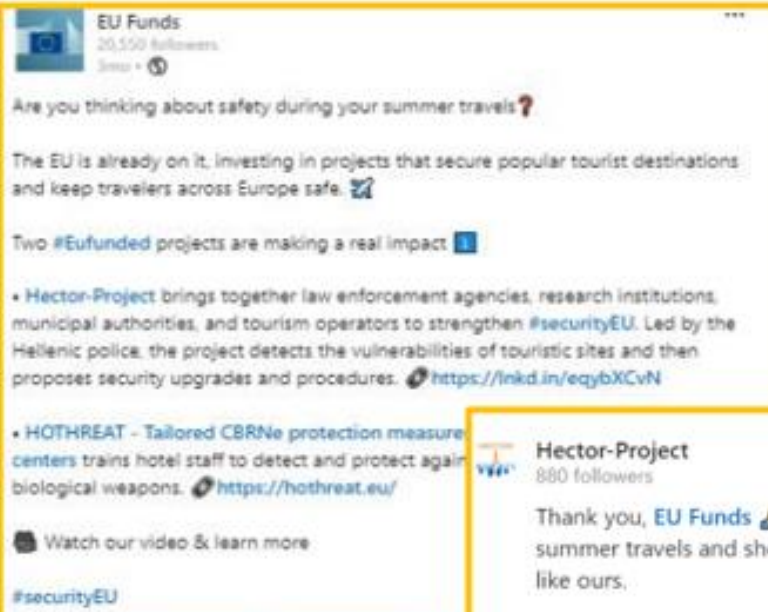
EU Funds
20,550 followers
3mo • 

...

Are you thinking about safety during your summer travels❓

The EU is already on it, investing in projects that secure popular tourist destinations and keep travelers across Europe safe.

Two #Eufunded projects are making a real impact

• Hector-Project brings together law enforcement agencies, research institutions, municipal authorities, and tourism operators to strengthen #securityEU. Led by the Hellenic police, the project detects the vulnerabilities of touristic sites and then proposes security upgrades and procedures. https://lnkd.in/eqybXCvN

• HOTHREAT - Tailored CBRNe protection measure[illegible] centers trains hotel staff to detect and protect again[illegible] biological weapons. https://hothreat.eu/

Watch our video & learn more

#securityEU

Hector-Project
880 followers

Thank you, EU Funds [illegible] summer travels and sh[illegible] like ours.